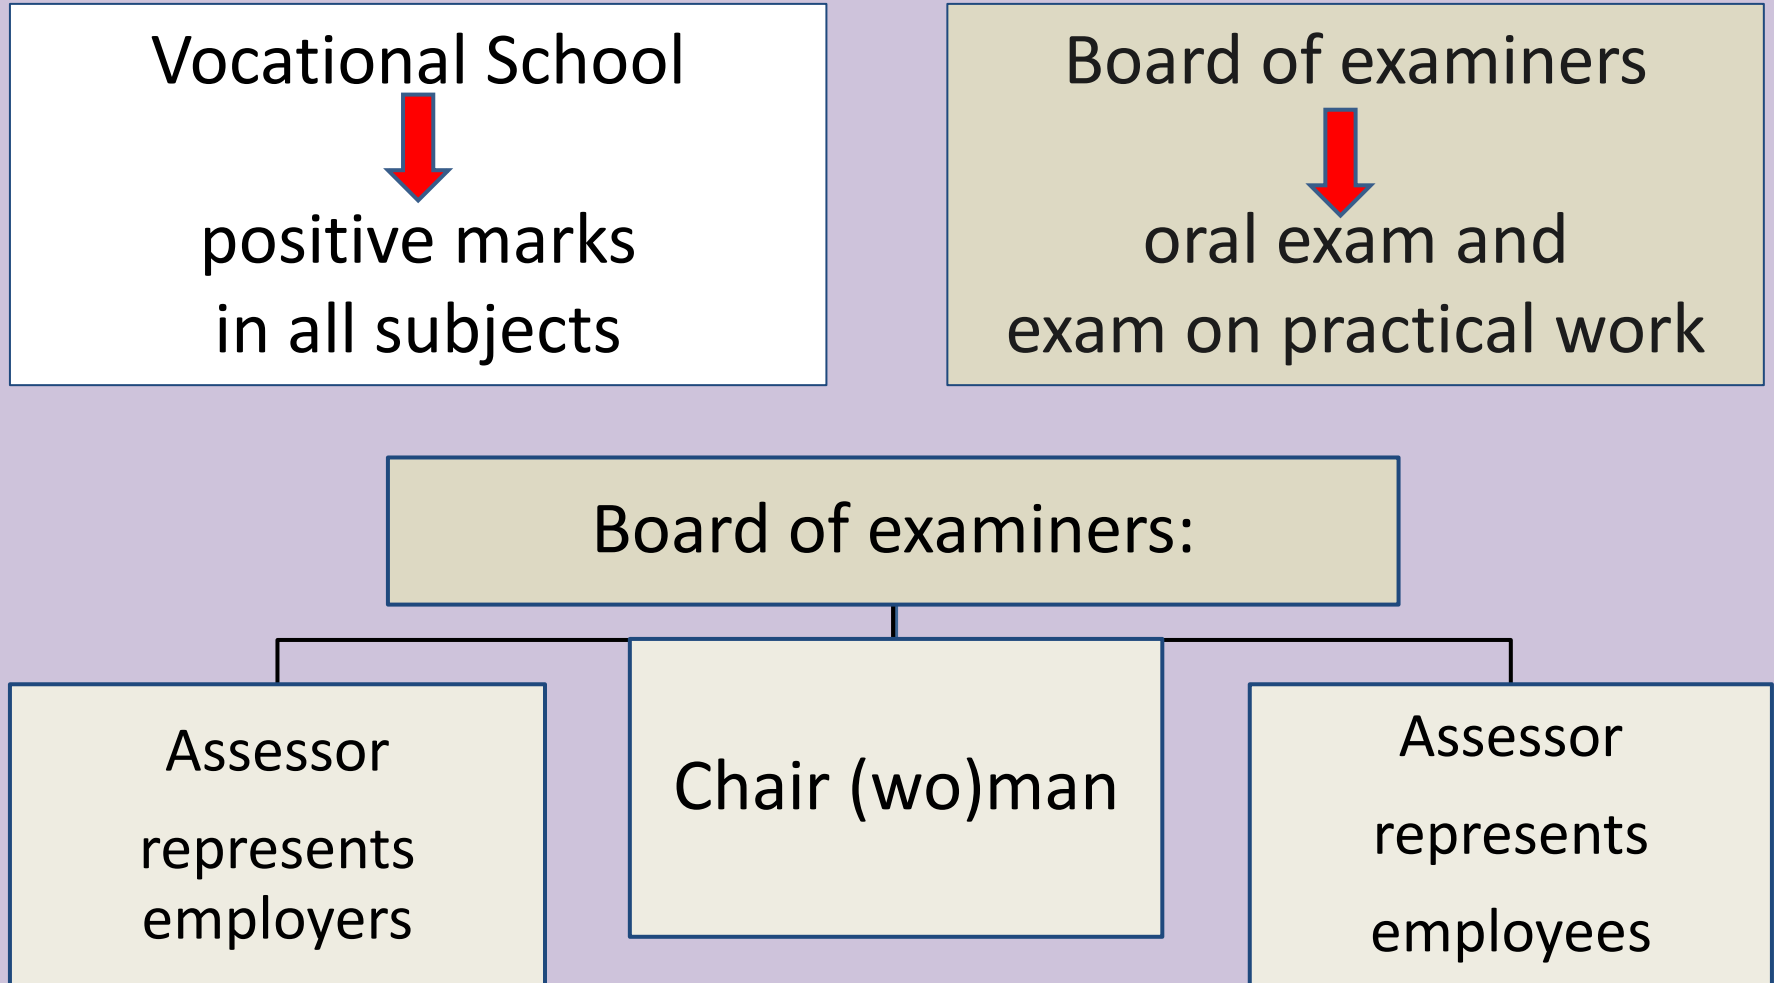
Vocational School

positive marks in all subjects

Board of examiners

oral exam and exam on practical work

Board of examiners:

Assessor

represents employers

Chair (wo)man

Assessor

represents

employees